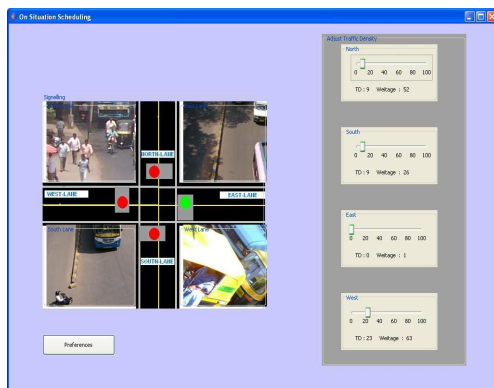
On Situation Scheduling

Signalling

NORTH-LANE

WEST-LANE

EAST-LANE

SOUTH-LANE

South Lane

West Lane

Preferences

Adjust Traffic Density

North

0 20 40 60 80 100

TD : 9 Weitage : 52

South

0 20 40 60 80 100

TD : 9 Weitage : 26

East

0 20 40 60 80 100

TD : 0 Weitage : 1

West

0 20 40 60 80 100

TD : 23 Weitage : 63